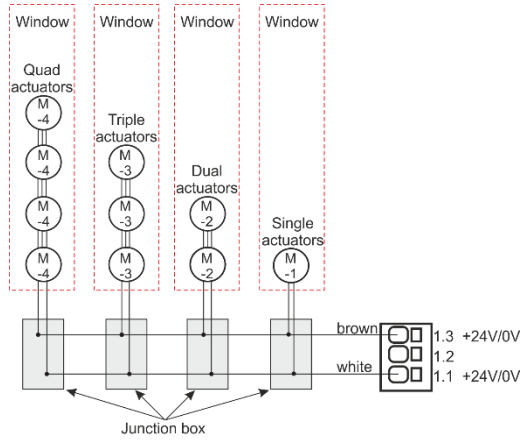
Window

Quad actuators

M -4

M -4

M -4

M -4

Window

Triple actuators

M -3

M -3

M -3

Window

Dual actuators

M -2

M -2

Window

Single actuators

M -1

brown

white

1.3 +24V/0V

1.2

1.1 +24V/0V

Junction box